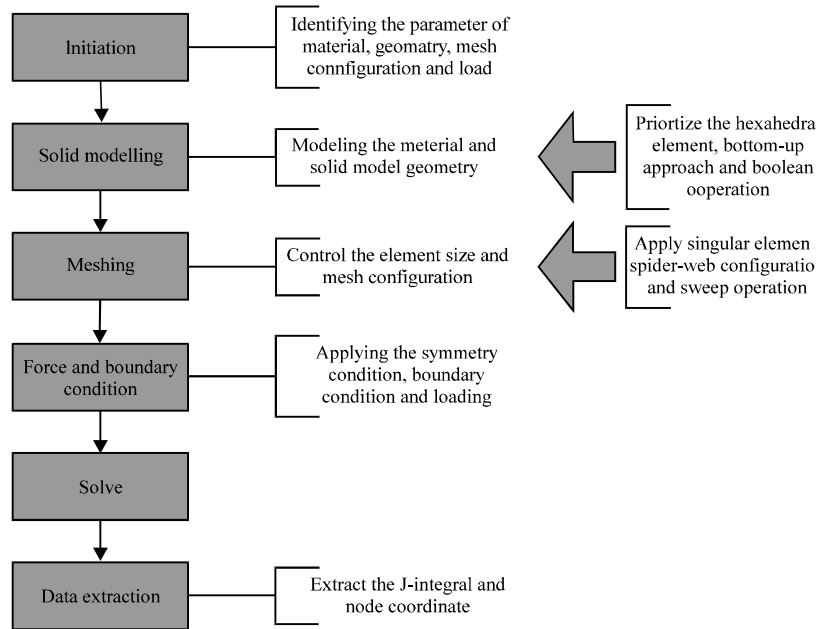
Initiation

Identifying the parameter of material, geomatry, mesh connfiguration and load

Solid modelling

Modeling the meterial and solid model geometry

Priortize the hexahedra element, bottom-up approach and boolean ooperation

Meshing

Control the element size and mesh configuration

Apply singular elemen spider-web configuratio and sweep operation

Force and boundary condition

Applying the symmetry condition, boundary condition and loading

Solve

Data extraction

Extract the J-integral and node coordinate